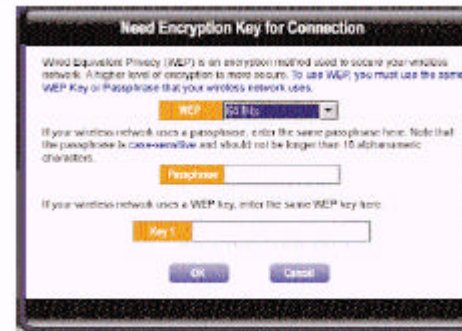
Need Encryption Key for Connection

Wired Equivalent Privacy (WEP) is an encryption method used to secure your wireless network. A higher level of encryption is more secure. To use WEP, you must use the same WEP Key or Passphrase that your wireless network uses.

WEP 64 Bits

If your wireless network uses a passphrase, enter the same passphrase here. Note that the passphrase is case-sensitive and should not be longer than 16 alphanumeric characters.

Passphrase

If your wireless network uses a WEP key, enter the same WEP key here.

Key 1

OK Cancel